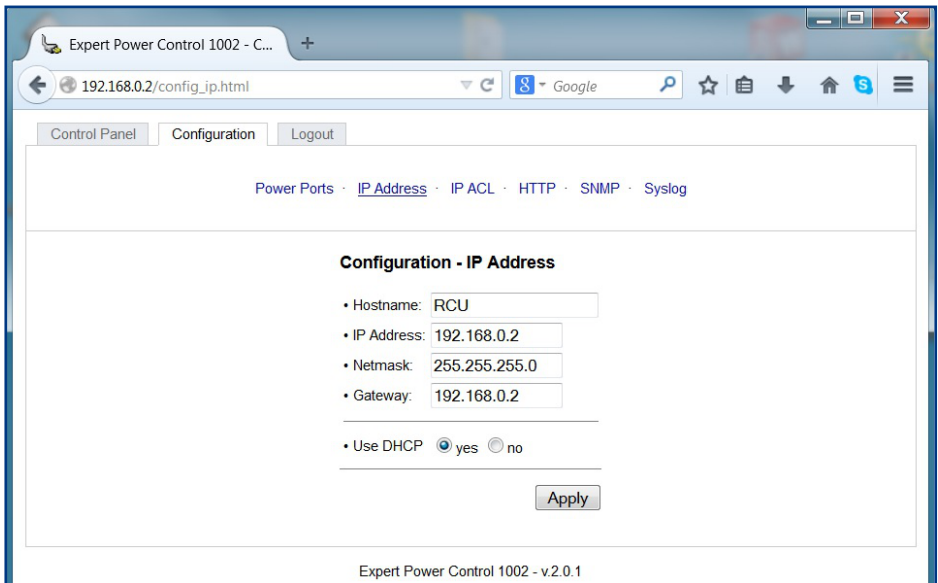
Expert Power Control 1002 - C...

192.168.0.2/config_ip.html

Google

Control Panel
Configuration
Logout

Power Ports · IP Address · IP ACL · HTTP · SNMP · Syslog

Configuration - IP Address

• Hostname: RCU
• IP Address: 192.168.0.2
• Netmask: 255.255.255.0
• Gateway: 192.168.0.2

• Use DHCP yes no

Apply

Expert Power Control 1002 - v.2.0.1